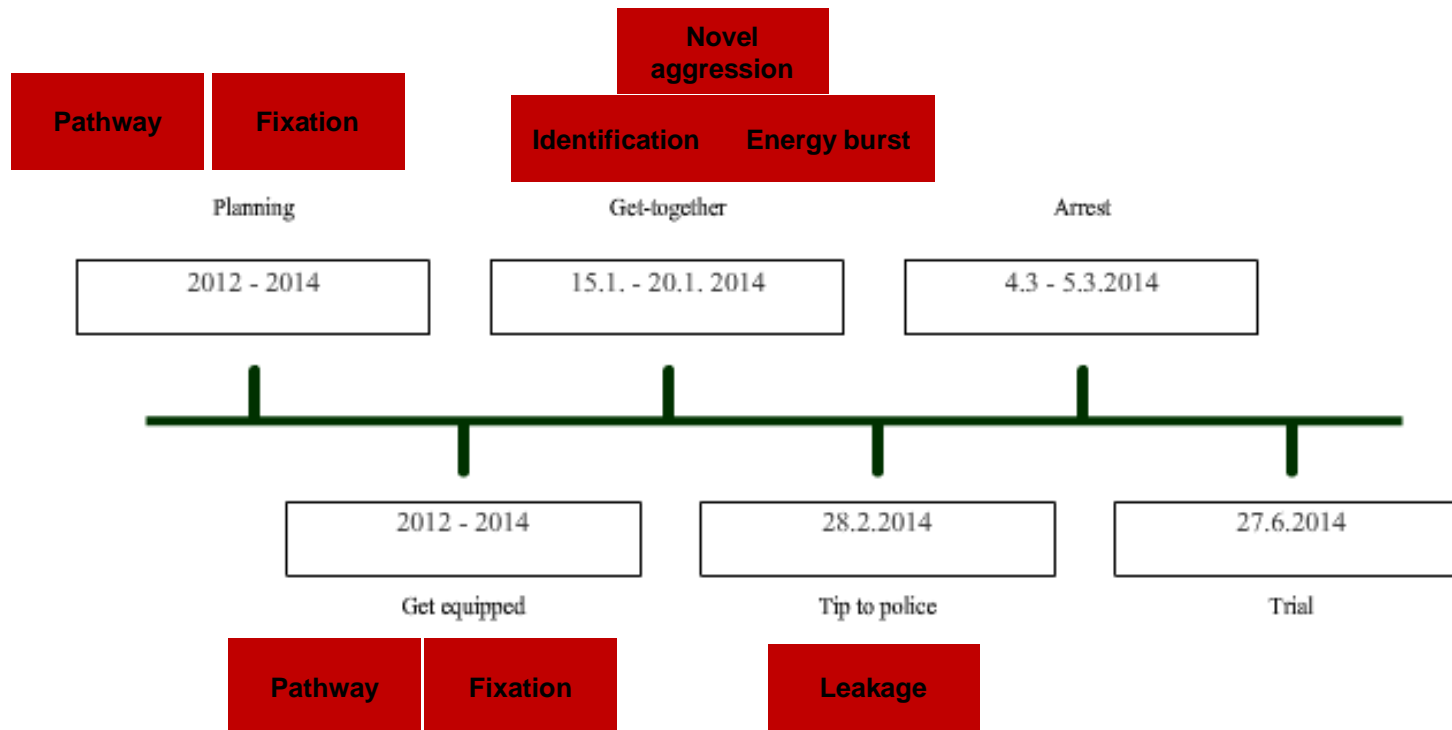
Pathway

Fixation

Novel aggression

Identification

Energy burst

Planning

2012 - 2014

Get-together

15.1. - 20.1. 2014

Arrest

4.3 - 5.3.2014

2012 - 2014

Get equipped

28.2.2014

Tip to police

27.6.2014

Trial

Pathway

Fixation

Leakage